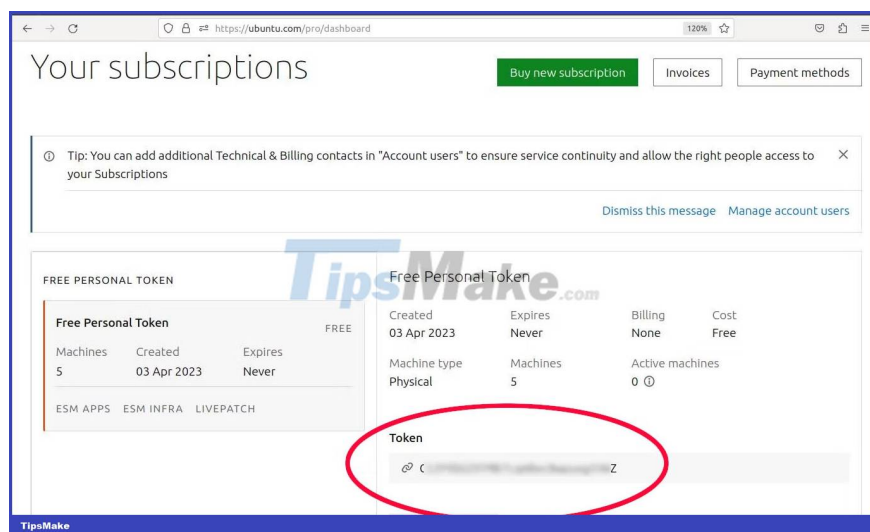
https://ubuntu.com/pro/dashboard

120%

Your subscriptions

Buy new subscription

Invoices

Payment methods

Tip: You can add additional Technical & Billing contacts in "Account users" to ensure service continuity and allow the right people access to your Subscriptions

Dismiss this message

Manage account users

TipsMake.com

FREE PERSONAL TOKEN

Free Personal Token

FREE

| Machines | Created | Expires |
|---|---|---|
| 5 | 03 Apr 2023 | Never |

ESM APPS ESM INFRA LIVEPATCH

Free Personal Token

| Created | Expires | Billing | Cost |
|---|---|---|---|
| 03 Apr 2023 | Never | None | Free |

| Machine type | Machines | Active machines |
|---|---|---|
| Physical | 5 | 0 |

Token

C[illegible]Z

TipsMake